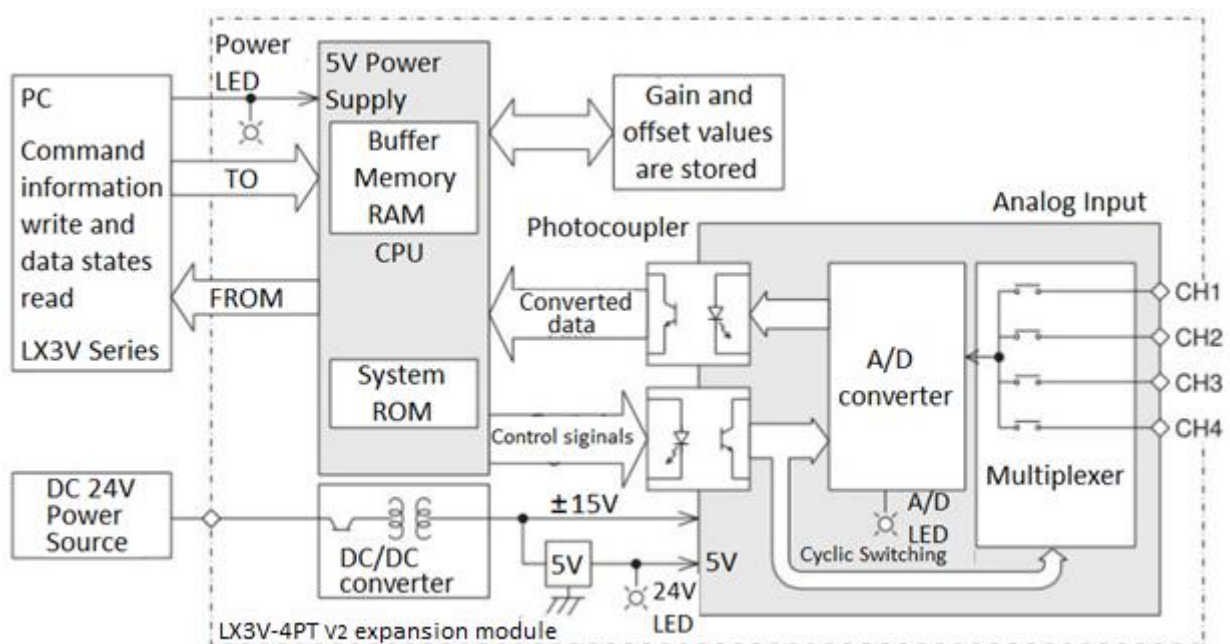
Power LED

5V Power Supply

PC

Command information write and data states read

LX3V Series

TO

FROM

Buffer Memory RAM

CPU

System ROM

Gain and offset values are stored

Analog Input

Photocoupler

Converted data

Control siginals

A/D converter

Multiplexer

CH1

CH2

CH3

CH4

DC 24V Power Source

DC/DC converter

±15V

5V

5V

A/D LED

Cyclic Switching

24V LED

LX3V-4PT V2 expansion module